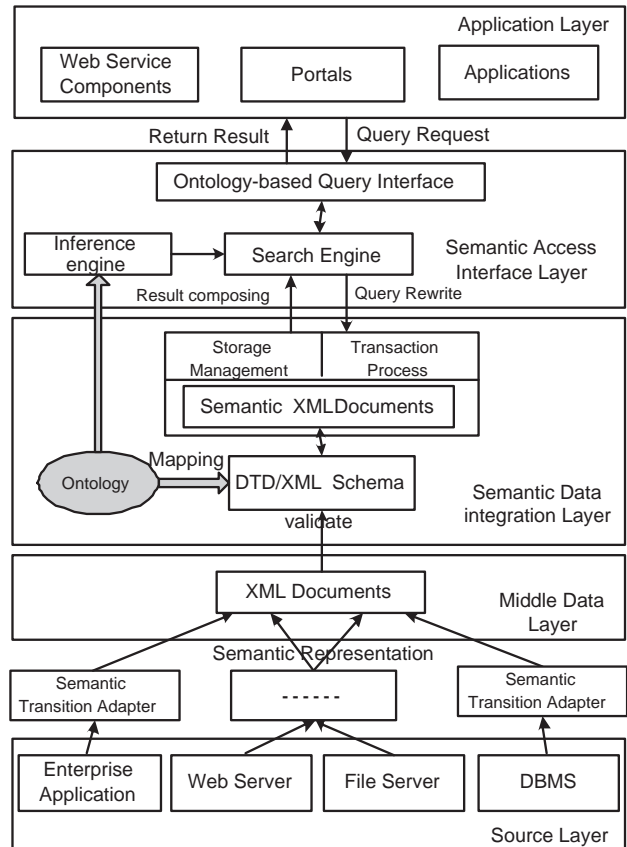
Application Layer

Web Service Components

Portals

Applications

Return Result

Query Request

Ontology-based Query Interface

Inference engine

Search Engine

Semantic Access Interface Layer

Result composing

Query Rewrite

Storage Management

Transaction Process

Semantic XMLDocuments

Mapping

Ontology

DTD/XML Schema

Semantic Data integration Layer

validate

XML Documents

Middle Data Layer

Semantic Representation

Semantic Transition Adapter

------

Semantic Transition Adapter

Enterprise Application

Web Server

File Server

DBMS

Source Layer